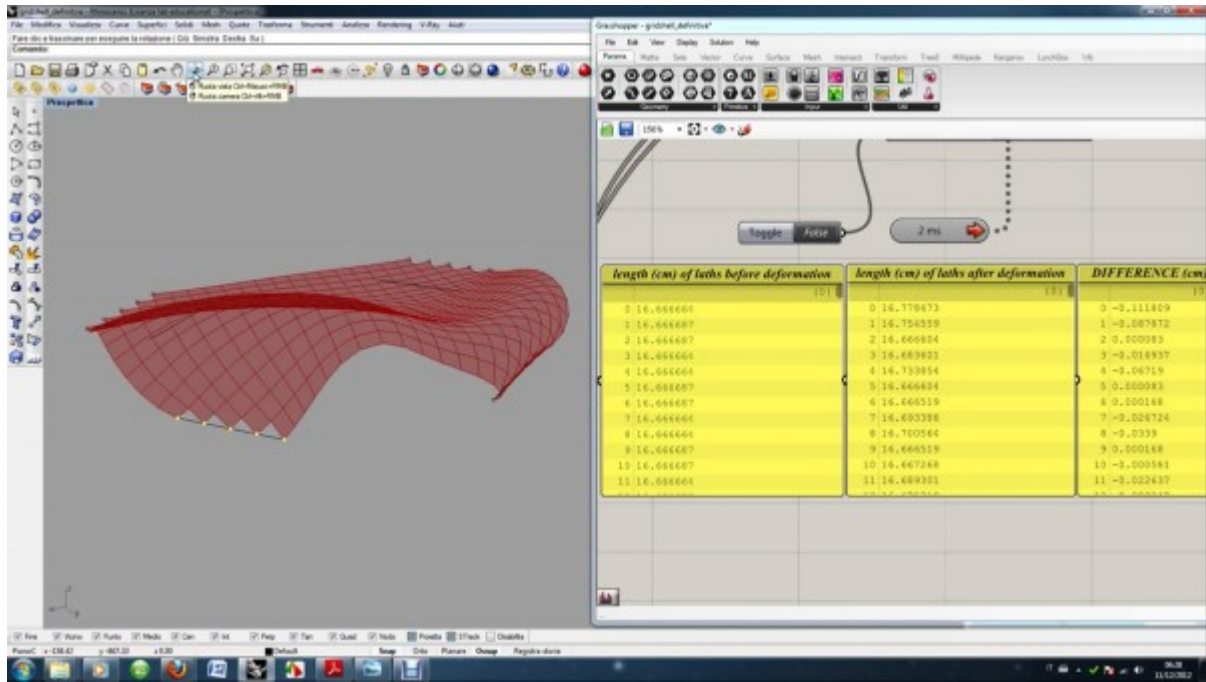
File Modifica Visualizza Curve Superfici Solidi Mesh Quote Trasforma Strumenti Analizza Rendering V-Ray Aiuto

Comando:

Prospettica

Ruota vista Ctrl+Maiusc+RMB
Ruota camera Ctrl+Alt+RMB

Grasshopper - gridshell_definitive*

File Edit View Display Solution Help

Params Maths Sets Vector Curve Surface Mesh Intersect Transform Tree8 Millipede Kangaroo LunchBox

Geometry Primitive Input Util

150%

Toggle False

2 ms

| length (cm) of laths before deformation |
|---|
| {0} |
| 0 16.666666 |
| 1 16.666667 |
| 2 16.666667 |
| 3 16.666666 |
| 4 16.666666 |
| 5 16.666667 |
| 6 16.666667 |
| 7 16.666666 |
| 8 16.666666 |
| 9 16.666667 |
| 10 16.666667 |
| 11 16.666666 |

| length (cm) of laths after deformation |
|---|
| {0} |
| 0 16.778473 |
| 1 16.754559 |
| 2 16.666604 |
| 3 16.683603 |
| 4 16.733854 |
| 5 16.666604 |
| 6 16.666519 |
| 7 16.693398 |
| 8 16.700564 |
| 9 16.666519 |
| 10 16.667268 |
| 11 16.689301 |

| DIFFERENCE (cm) |
|---|
| {0} |
| 0 -0.111809 |
| 1 -0.087872 |
| 2 0.000083 |
| 3 -0.016937 |
| 4 -0.06719 |
| 5 0.000083 |
| 6 0.000168 |
| 7 -0.026724 |
| 8 -0.0339 |
| 9 0.000168 |
| 10 -0.000581 |
| 11 -0.022637 |

Fine Vicino Punto Medio Cen Int Perp Tan Quad Nodo Planare SmartTrack Disabilita

Snap Orto Planare Osnap Registra storia

Default

x -138.42 y -867.33 z 0.00